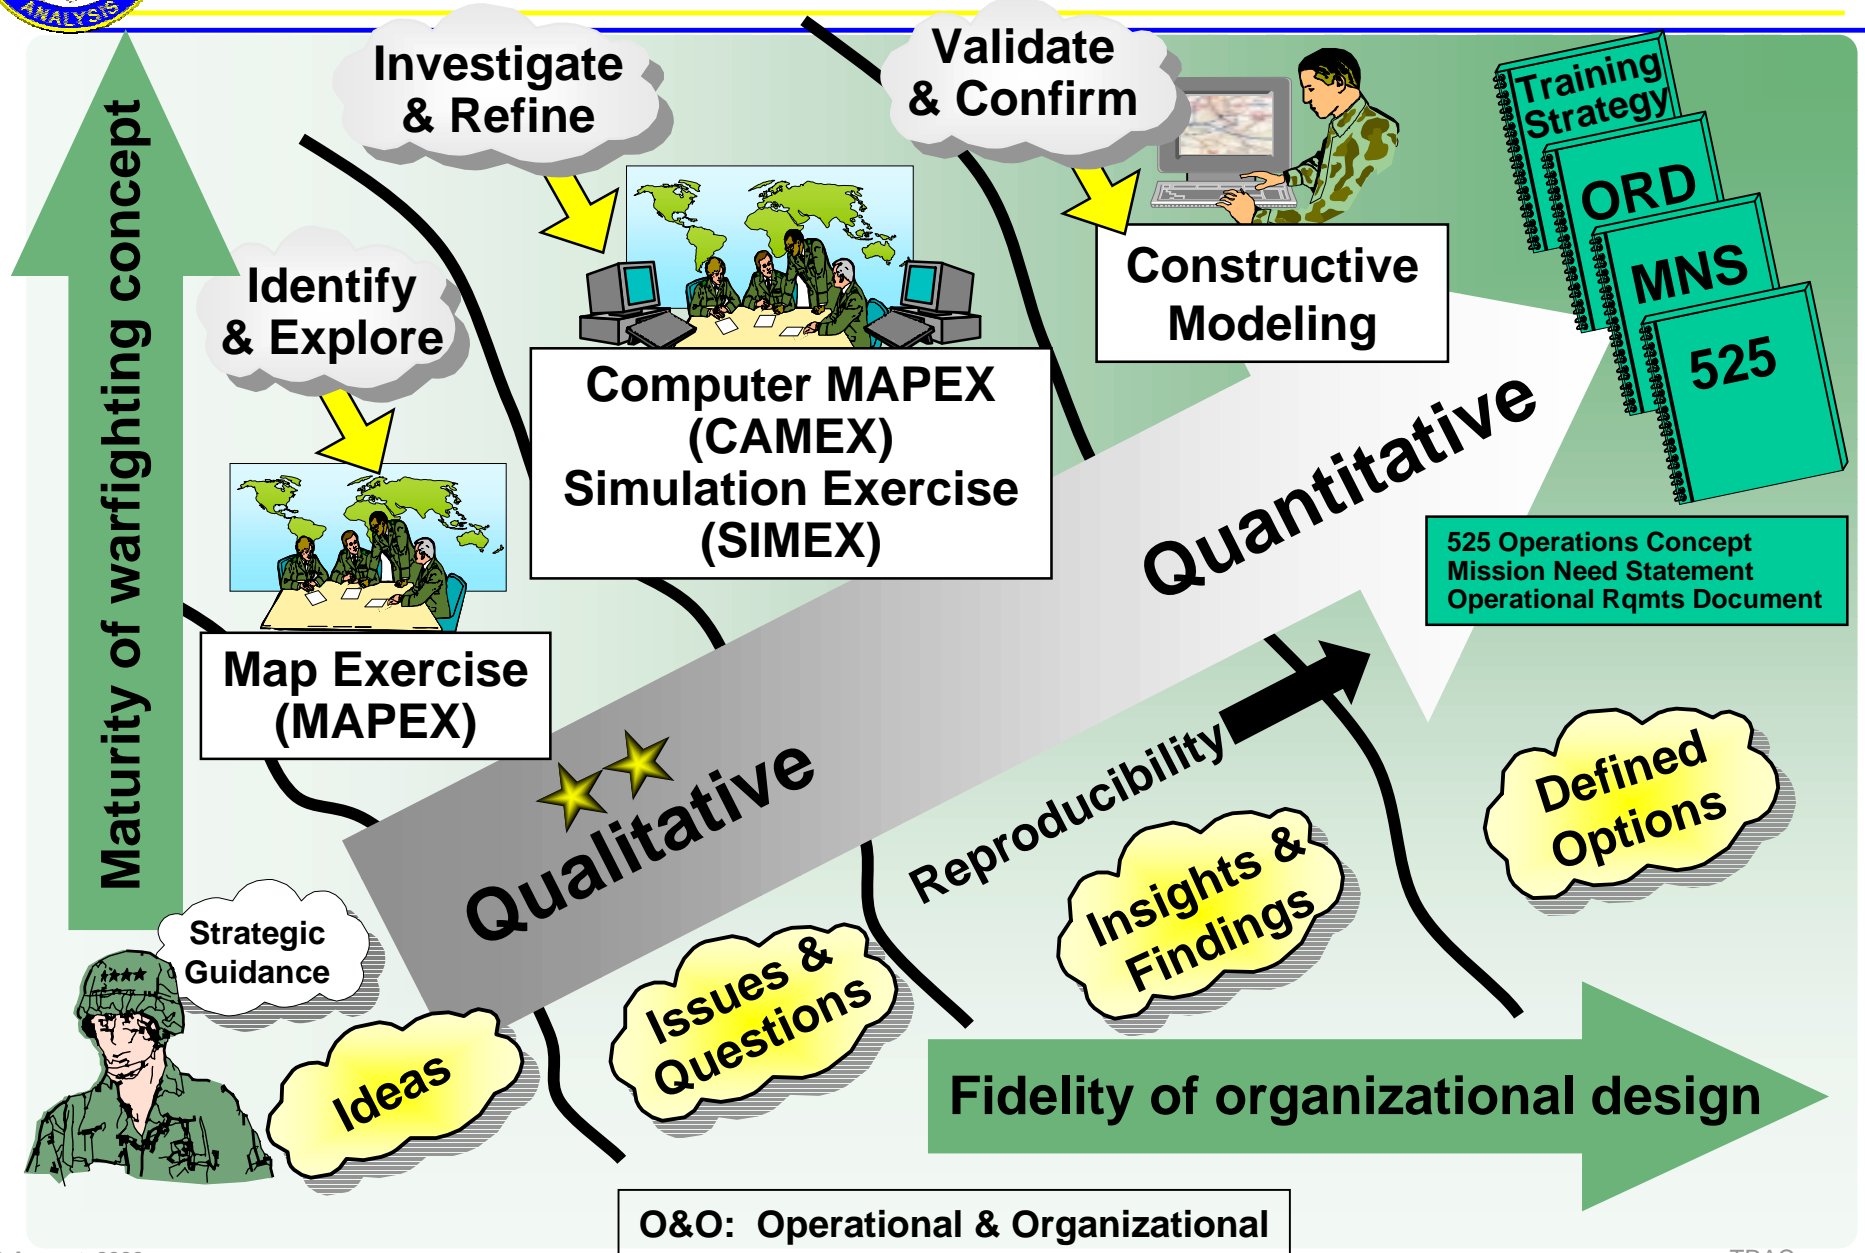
ANALYSIS

Maturity of warfighting concept

Investigate & Refine

Validate & Confirm

Training Strategy

ORD

MNS

525

Identify & Explore

Constructive Modeling

Computer MAPEX (CAMEX) Simulation Exercise (SIMEX)

Quantitative

525 Operations Concept
Mission Need Statement
Operational Rqmts Document

Map Exercise (MAPEX)

Qualitative

Reproducibility

Defined Options

Insights & Findings

Strategic Guidance

Issues & Questions

Ideas

Fidelity of organizational design

O&O: Operational & Organizational